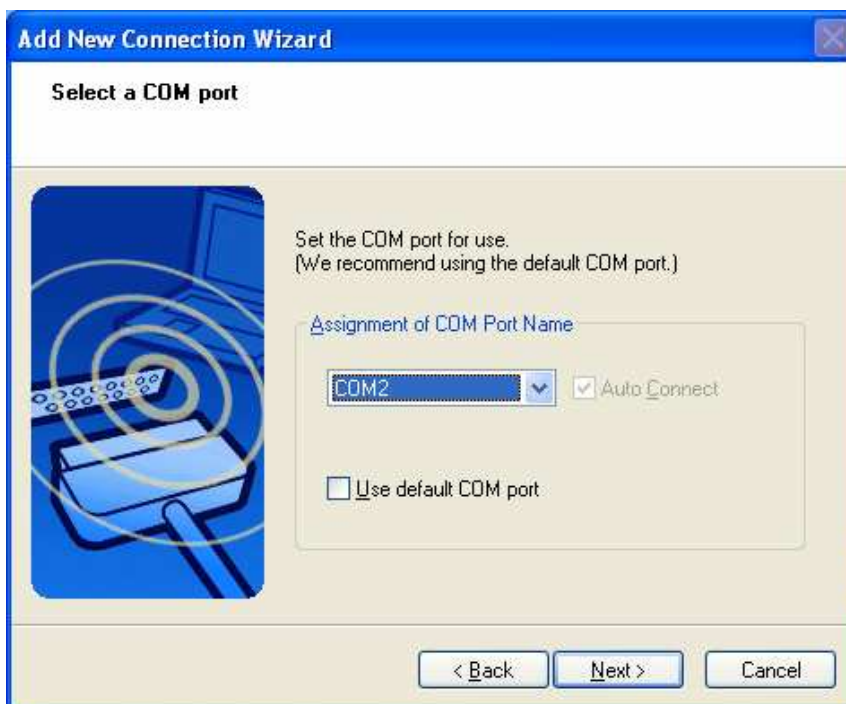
Add New Connection Wizard

Select a COM port

Set the COM port for use.
(We recommend using the default COM port.)

Assignment of COM Port Name

COM2

Auto Connect

Use default COM port

< Back

Next >

Cancel